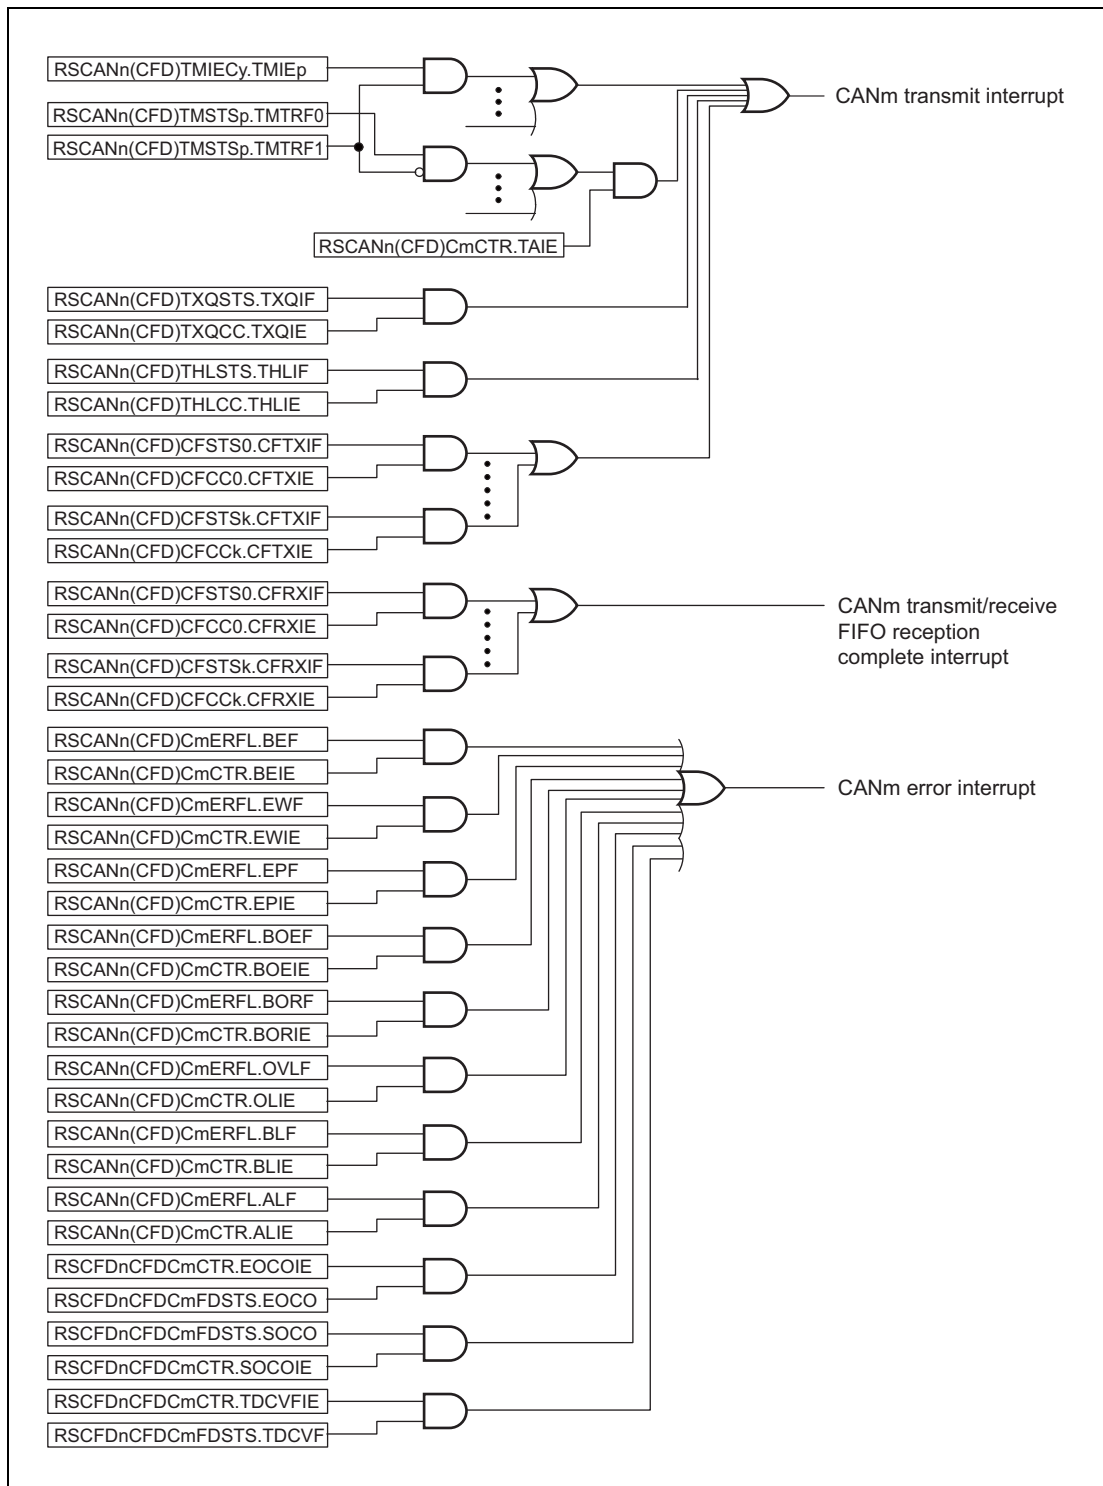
RSCANn(CFD)TMIECy.TMIEp
RSCANn(CFD)TMSTSp.TMTRF0
RSCANn(CFD)TMSTSp.TMTRF1
RSCANn(CFD)CmCTR.TAIE

CANm transmit interrupt

RSCANn(CFD)TXQSTS.TXQIF
RSCANn(CFD)TXQCC.TXQIE
RSCANn(CFD)THLSTS.THLIF
RSCANn(CFD)THLCC.THLIE
RSCANn(CFD)CFSTS0.CFTXIF
RSCANn(CFD)CFCC0.CFTXIE
RSCANn(CFD)CFSTSk.CFTXIF
RSCANn(CFD)CFCCk.CFTXIE
RSCANn(CFD)CFSTS0.CFRXIF
RSCANn(CFD)CFCC0.CFRXIE
RSCANn(CFD)CFSTSk.CFRXIF
RSCANn(CFD)CFCCk.CFRXIE

CANm transmit/receive FIFO reception complete interrupt

RSCANn(CFD)CmERFL.BEF
RSCANn(CFD)CmCTR.BEIE
RSCANn(CFD)CmERFL.EWF
RSCANn(CFD)CmCTR.EWIE
RSCANn(CFD)CmERFL.EPF
RSCANn(CFD)CmCTR.EPIE
RSCANn(CFD)CmERFL.BOEF
RSCANn(CFD)CmCTR.BOEIE
RSCANn(CFD)CmERFL.BORF
RSCANn(CFD)CmCTR.BORIE
RSCANn(CFD)CmERFL.OVLF
RSCANn(CFD)CmCTR.OLIE
RSCANn(CFD)CmERFL.BLF
RSCANn(CFD)CmCTR.BLIE
RSCANn(CFD)CmERFL.ALF
RSCANn(CFD)CmCTR.ALIE
RSCFDnCFDCmCTR.EOCOIE
RSCFDnCFDCmFDSTS.EOCO
RSCFDnCFDCmFDSTS.SOCO
RSCFDnCFDCmCTR.SOCOIE
RSCFDnCFDCmCTR.TDCVFIE
RSCFDnCFDCmFDSTS.TDCVF

CANm error interrupt